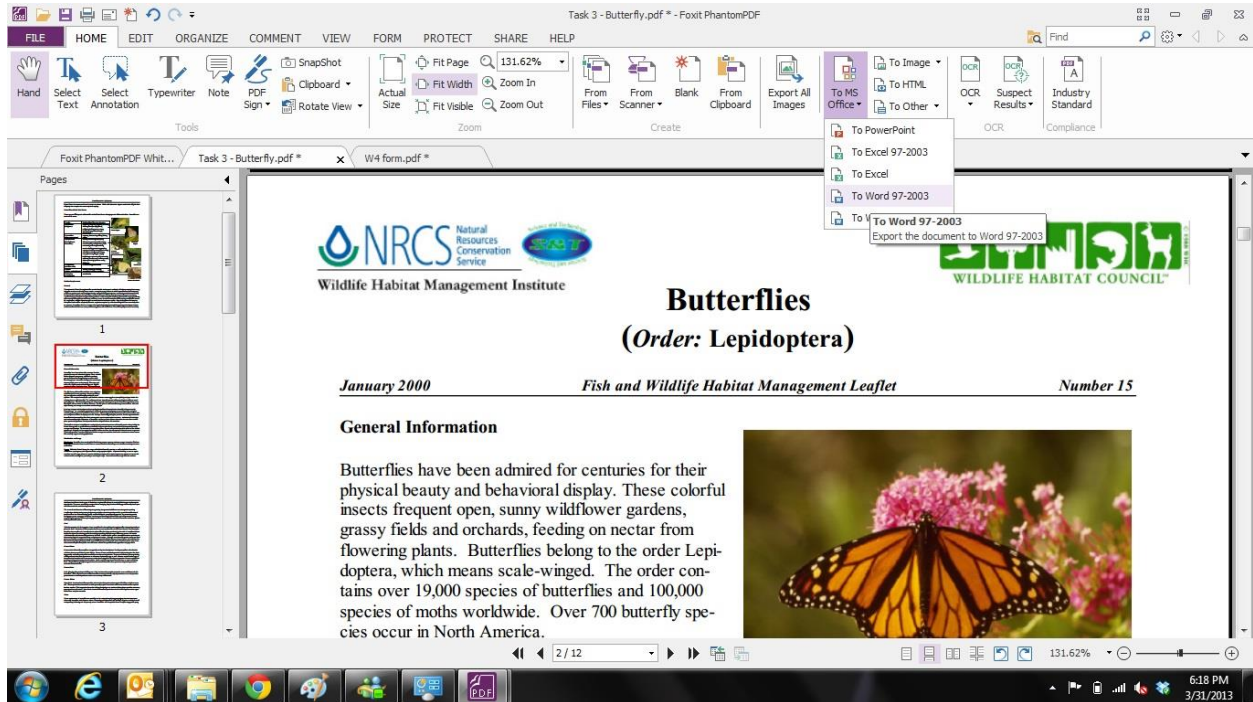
Task 3 - Butterfly.pdf * - Foxit PhantomPDF

FILE HOME EDIT ORGANIZE COMMENT VIEW FORM PROTECT SHARE HELP

Find

Hand Select Text Select Annotation Typewriter Note PDF Sign Tools

SnapShot Clipboard Rotate View Actual Size Fit Page Fit Width Fit Visible 131.62% Zoom In Zoom Out Zoom

From Files From Scanner Blank From Clipboard Create

Export All Images To MS Office To Image To HTML To Other

OCR Suspect Results OCR Industry Standard Compliance

To PowerPoint
To Excel 97-2003
To Excel
To Word 97-2003
To W

To Word 97-2003
Export the document to Word 97-2003

Foxit PhantomPDF Whit... Task 3 - Butterfly.pdf * W4 form.pdf *

Pages

1 2 3

NRCS Natural Resources Conservation Service

Wildlife Habitat Management Institute

WILDLIFE HABITAT COUNCIL

Butterflies

(Order: Lepidoptera)

January 2000 Fish and Wildlife Habitat Management Leaflet Number 15

General Information

Butterflies have been admired for centuries for their physical beauty and behavioral display. These colorful insects frequent open, sunny wildflower gardens, grassy fields and orchards, feeding on nectar from flowering plants. Butterflies belong to the order Lepidoptera, which means scale-winged. The order contains over 19,000 species of butterflies and 100,000 species of moths worldwide. Over 700 butterfly species occur in North America.

2 / 12

131.62%

6:18 PM
3/31/2013